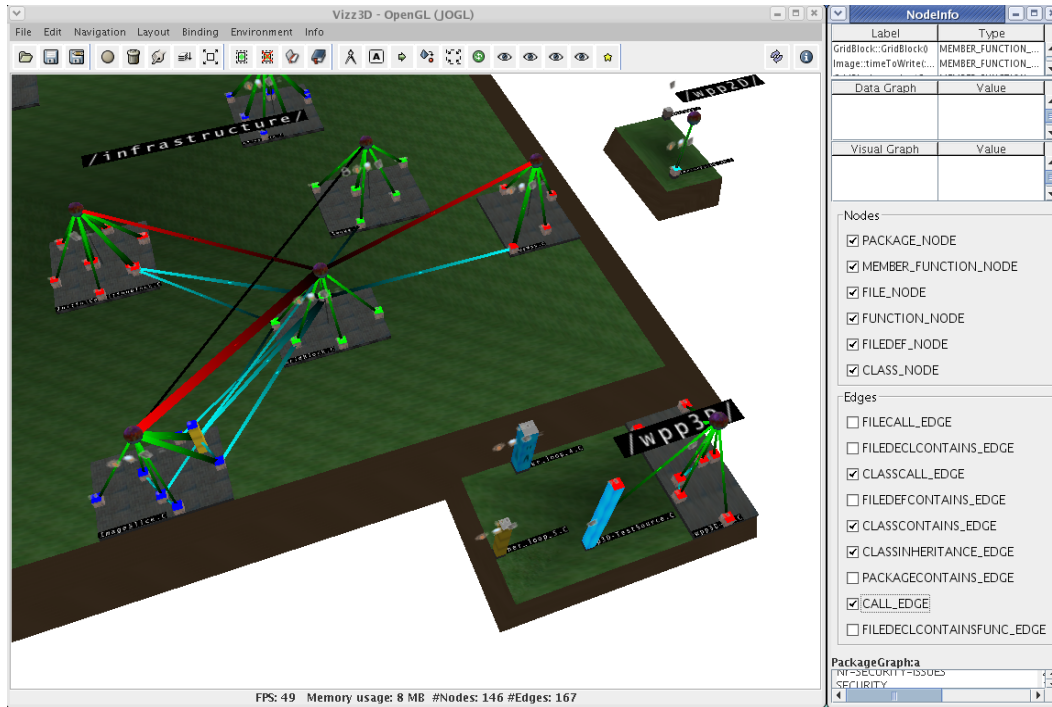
Vizz3D - OpenGL (JOGL)

File Edit Navigation Layout Binding Environment Info

/infrastructure/

/wpp2D/

/wpp3D/

FPS: 49 Memory usage: 8 MB #Nodes: 146 #Edges: 167

NodeInfo

| Label | Type |
|---|---|
| GridBlock::GridBlock() | MEMBER_FUNCTION_... |
| Image::timeToWrite(... | MEMBER_FUNCTION_... |

| Data Graph | Value |
|---|---|

| Visual Graph | Value |
|---|---|

Nodes
PACKAGE_NODE
MEMBER_FUNCTION_NODE
FILE_NODE
FUNCTION_NODE
FILEDEF_NODE
CLASS_NODE

Edges
FILECALL_EDGE
FILEDECLCONTAINS_EDGE
CLASSCALL_EDGE
FILEDEFCONTAINS_EDGE
CLASSCONTAINS_EDGE
CLASSINHERITANCE_EDGE
PACKAGECONTAINS_EDGE
CALL_EDGE
FILEDECLCONTAINSFUNC_EDGE

PackageGraph:a
NF-SECURITY-ISSUES
SECURITY